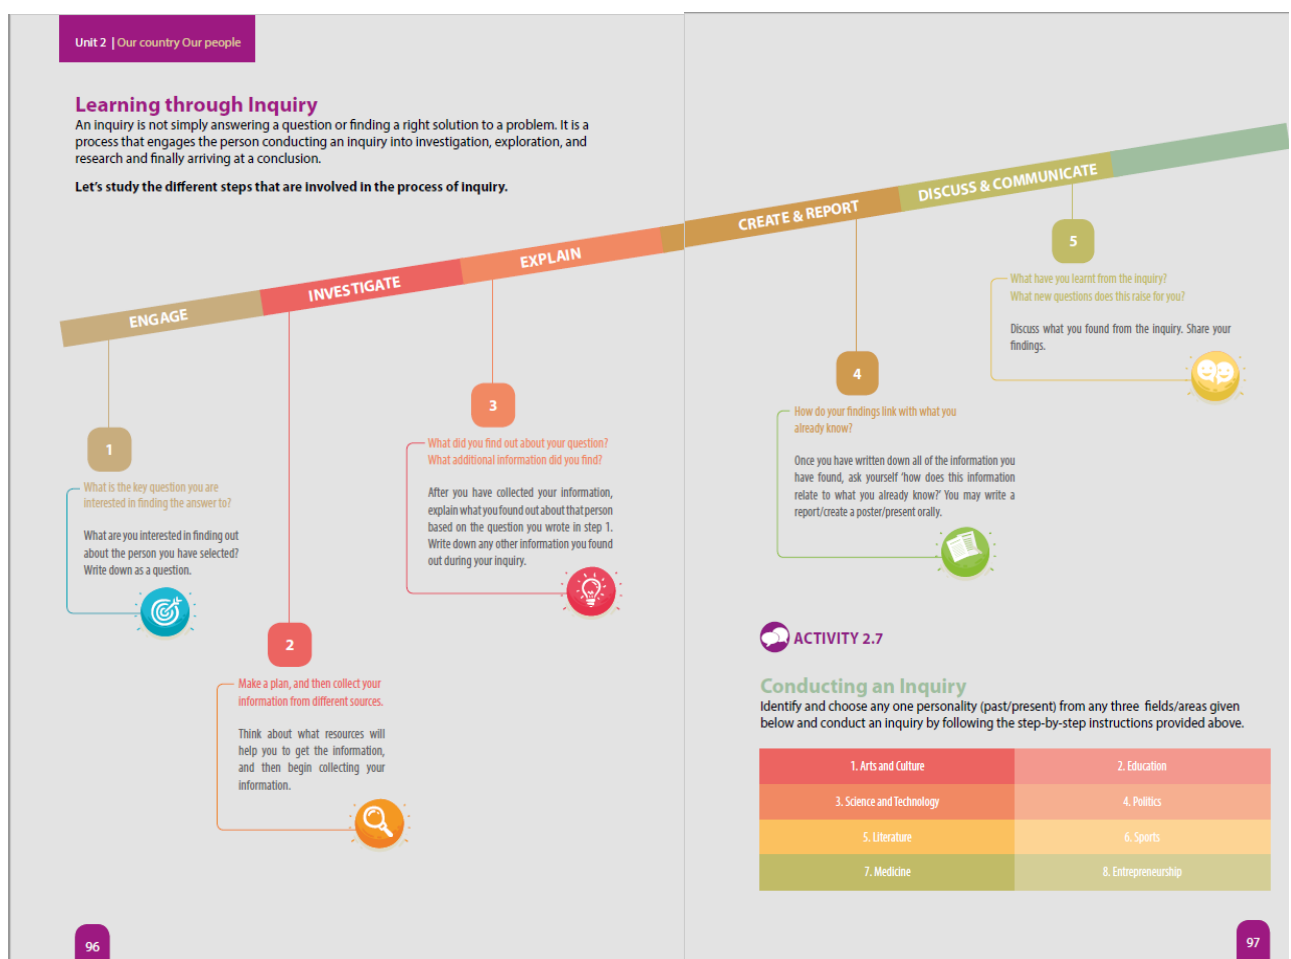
Unit 2 | Our country Our people

Learning through Inquiry
An inquiry is not simply answering a question or finding a right solution to a problem. It is a process that engages the person conducting an inquiry into investigation, exploration, and research and finally arriving at a conclusion.

Let's study the different steps that are involved in the process of inquiry.

ENGAGE
INVESTIGATE
EXPLAIN
CREATE & REPORT
DISCUSS & COMMUNICATE

1
What is the key question you are interested in finding the answer to?

What are you interested in finding out about the person you have selected? Write down as a question.

2
Make a plan, and then collect your information from different sources.

Think about what resources will help you to get the information, and then begin collecting your information.

3
What did you find out about your question? What additional information did you find?

After you have collected your information, explain what you found out about that person based on the question you wrote in step 1. Write down any other information you found out during your inquiry.

4
How do your findings link with what you already know?

Once you have written down all of the information you have found, ask yourself 'how does this information relate to what you already know?' You may write a report/create a poster/present orally.

5
What have you learnt from the inquiry? What new questions does this raise for you?

Discuss what you found from the inquiry. Share your findings.

ACTIVITY 2.7

Conducting an Inquiry
Identify and choose any one personality (past/present) from any three fields/areas given below and conduct an inquiry by following the step-by-step instructions provided above.

| 1. Arts and Culture | 2. Education |
|---|---|
| 3. Science and Technology | 4. Politics |
| 5. Literature | 6. Sports |
| 7. Medicine | 8. Entrepreneurship |

96

97